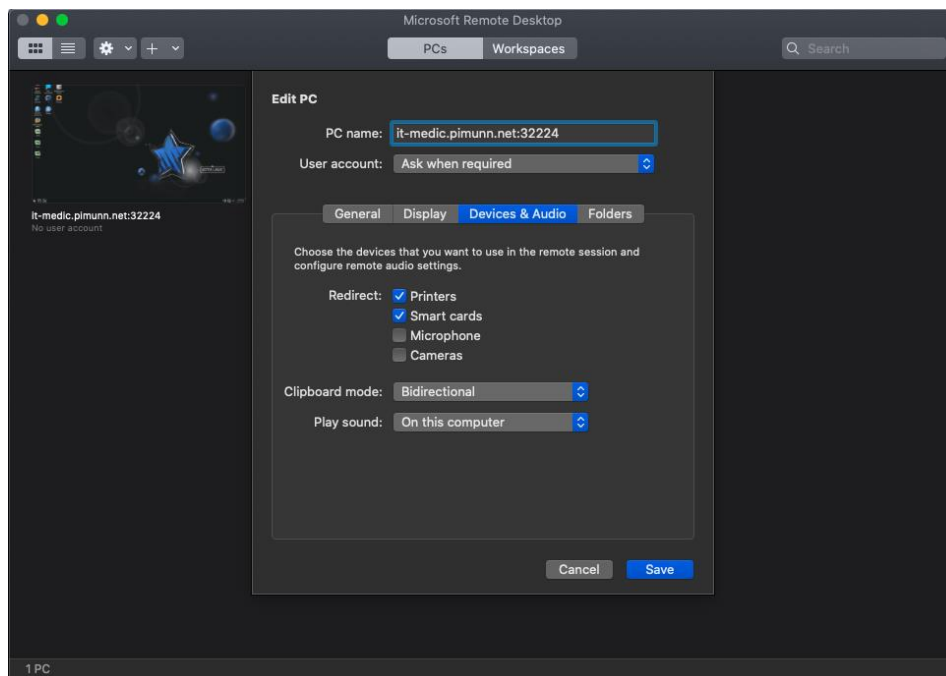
Microsoft Remote Desktop

PCs Workspaces

Search

it-medic.pimunn.net:32224
No user account

Edit PC

PC name: it-medic.pimunn.net:32224

User account: Ask when required

General Display Devices & Audio Folders

Choose the devices that you want to use in the remote session and configure remote audio settings.

Redirect: Printers
Smart cards
Microphone
Cameras

Clipboard mode: Bidirectional

Play sound: On this computer

Cancel Save

1 PC